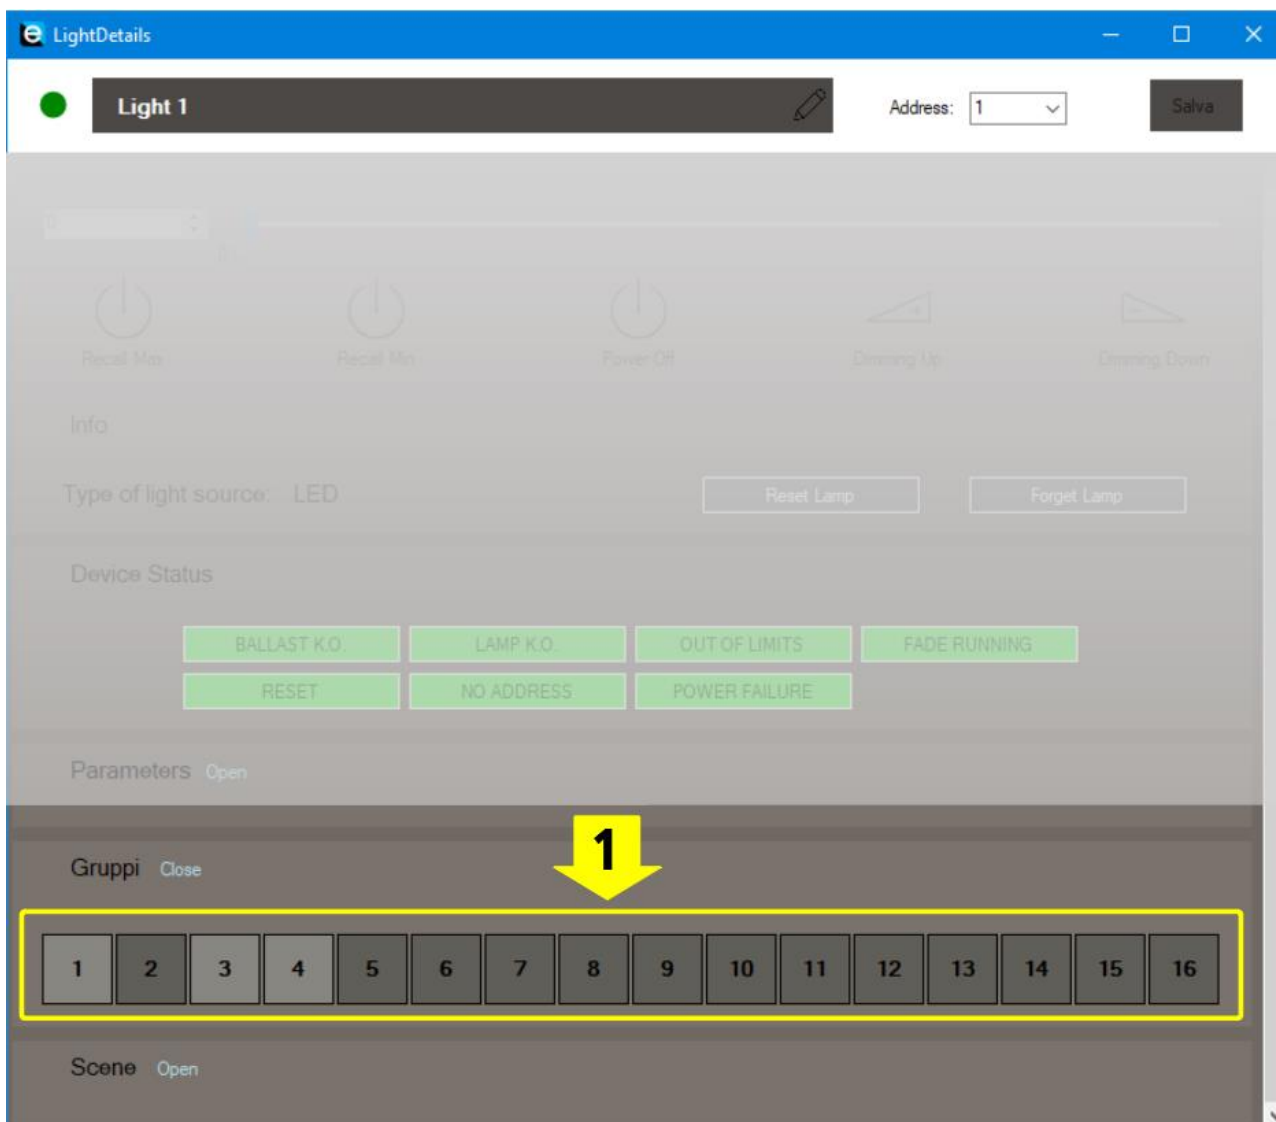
LightDetails

Light 1

Address: 1

Salva

0

Recall Max

Recall Min

Power Off

Dimming Up

Dimming Down

Info

Type of light source: LED

Reset Lamp

Forget Lamp

Device Status

BALLAST K.O.

LAMP K.O.

OUT OF LIMITS

FADE RUNNING

RESET

NO ADDRESS

POWER FAILURE

Parameters Open

1

Gruppi Close

| 1 | 2 | 3 | 4 | 5 | 6 | 7 | 8 | 9 | 10 | 11 | 12 | 13 | 14 | 15 | 16 |
|---|---|---|---|---|---|---|---|---|---|---|---|---|---|---|---|

Scene Open